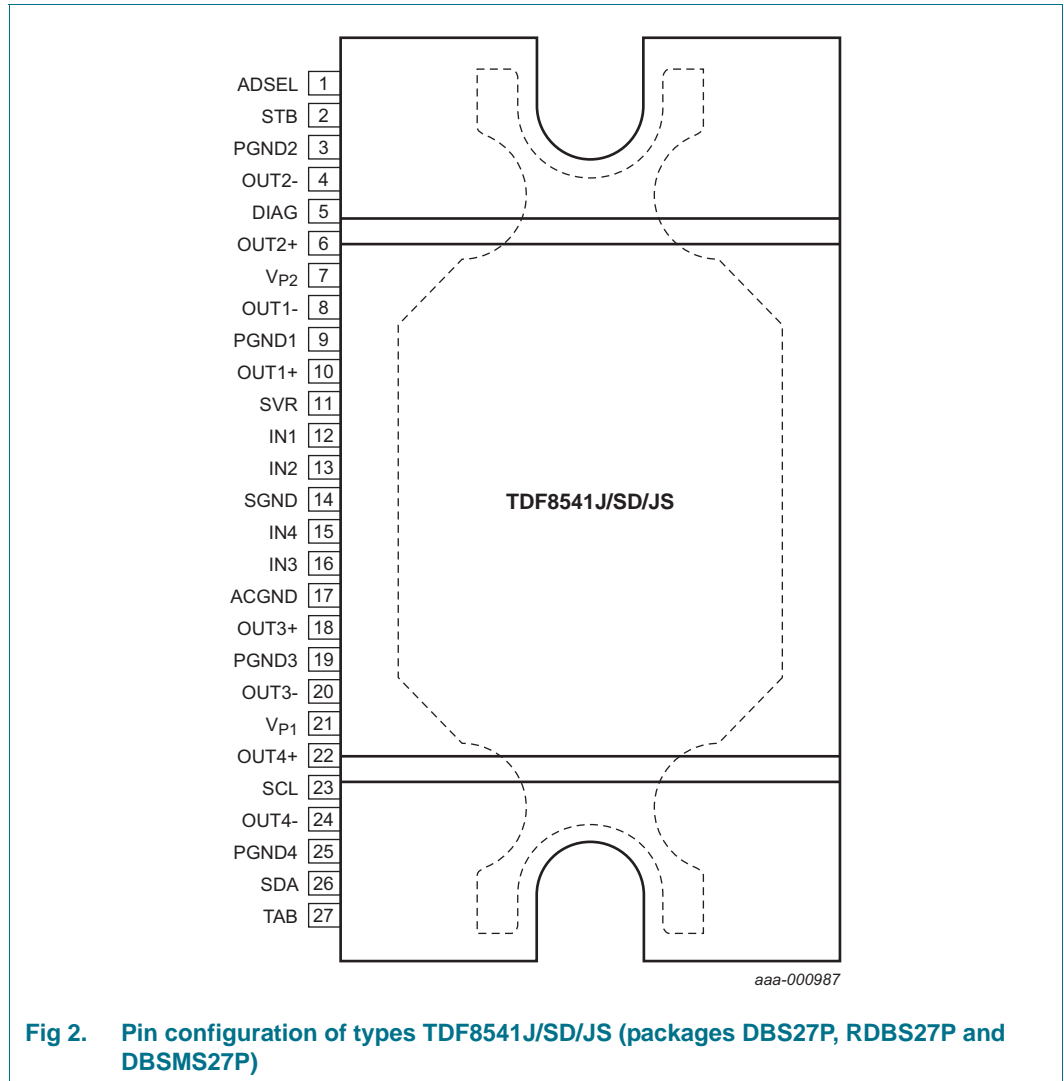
ADSEL 1
STB 2
PGND2 3
OUT2- 4
DIAG 5
OUT2+ 6
$V_{P2}$ 7
OUT1- 8
PGND1 9
OUT1+ 10
SVR 11
IN1 12
IN2 13
SGND 14
IN4 15
IN3 16
ACGND 17
OUT3+ 18
PGND3 19
OUT3- 20
$V_{P1}$ 21
OUT4+ 22
SCL 23
OUT4- 24
PGND4 25
SDA 26
TAB 27

TDF8541J/SD/JS

aaa-000987

Fig 2. Pin configuration of types TDF8541J/SD/JS (packages DBS27P, RDBS27P and DBSMS27P)